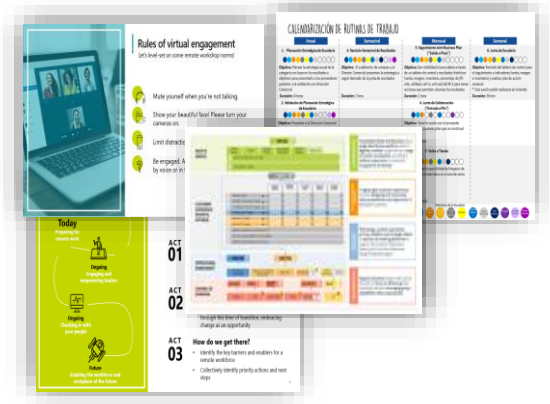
Rules of virtual engagement

Let's level-set on some remote workshop norms!

Mute yourself when you're not talking.

Show your beautiful face! Please turn your cameras on.

Limit distracti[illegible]

Be engaged. A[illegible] by voice or in t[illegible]

CALENDARIZACIÓN DE RUTINAS DE TRABAJO

| Anual | Semestral | Mensual | Semanal |
|---|---|---|---|
| 1. Planeación Estratégica de Escudería | 4. Revisión Semestral de Resultados | 5. Seguimiento del Business Plan ("Salsa el Pez") | 6. Junta de Escudería |
| 2. Validación de Planeación Estratégica de Escudería | | 6. Junta de Colaboración ("Trabaja el Pez") | |
| | | 7. Visita al Taller | |

Objetivo:

Duración:

Today

Preparing for remote work

Ongoing

Engaging and empowering leaders

Ongoing

Checking in with your people

Future

Enabling the workforce and workplace of the future

ACT 01

ACT 02

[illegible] through the time of transition, embracing change as an opportunity

ACT 03

How do we get there?

• Identify the key barriers and enablers for a remote workforce

• Collectively identify priority actions and next steps